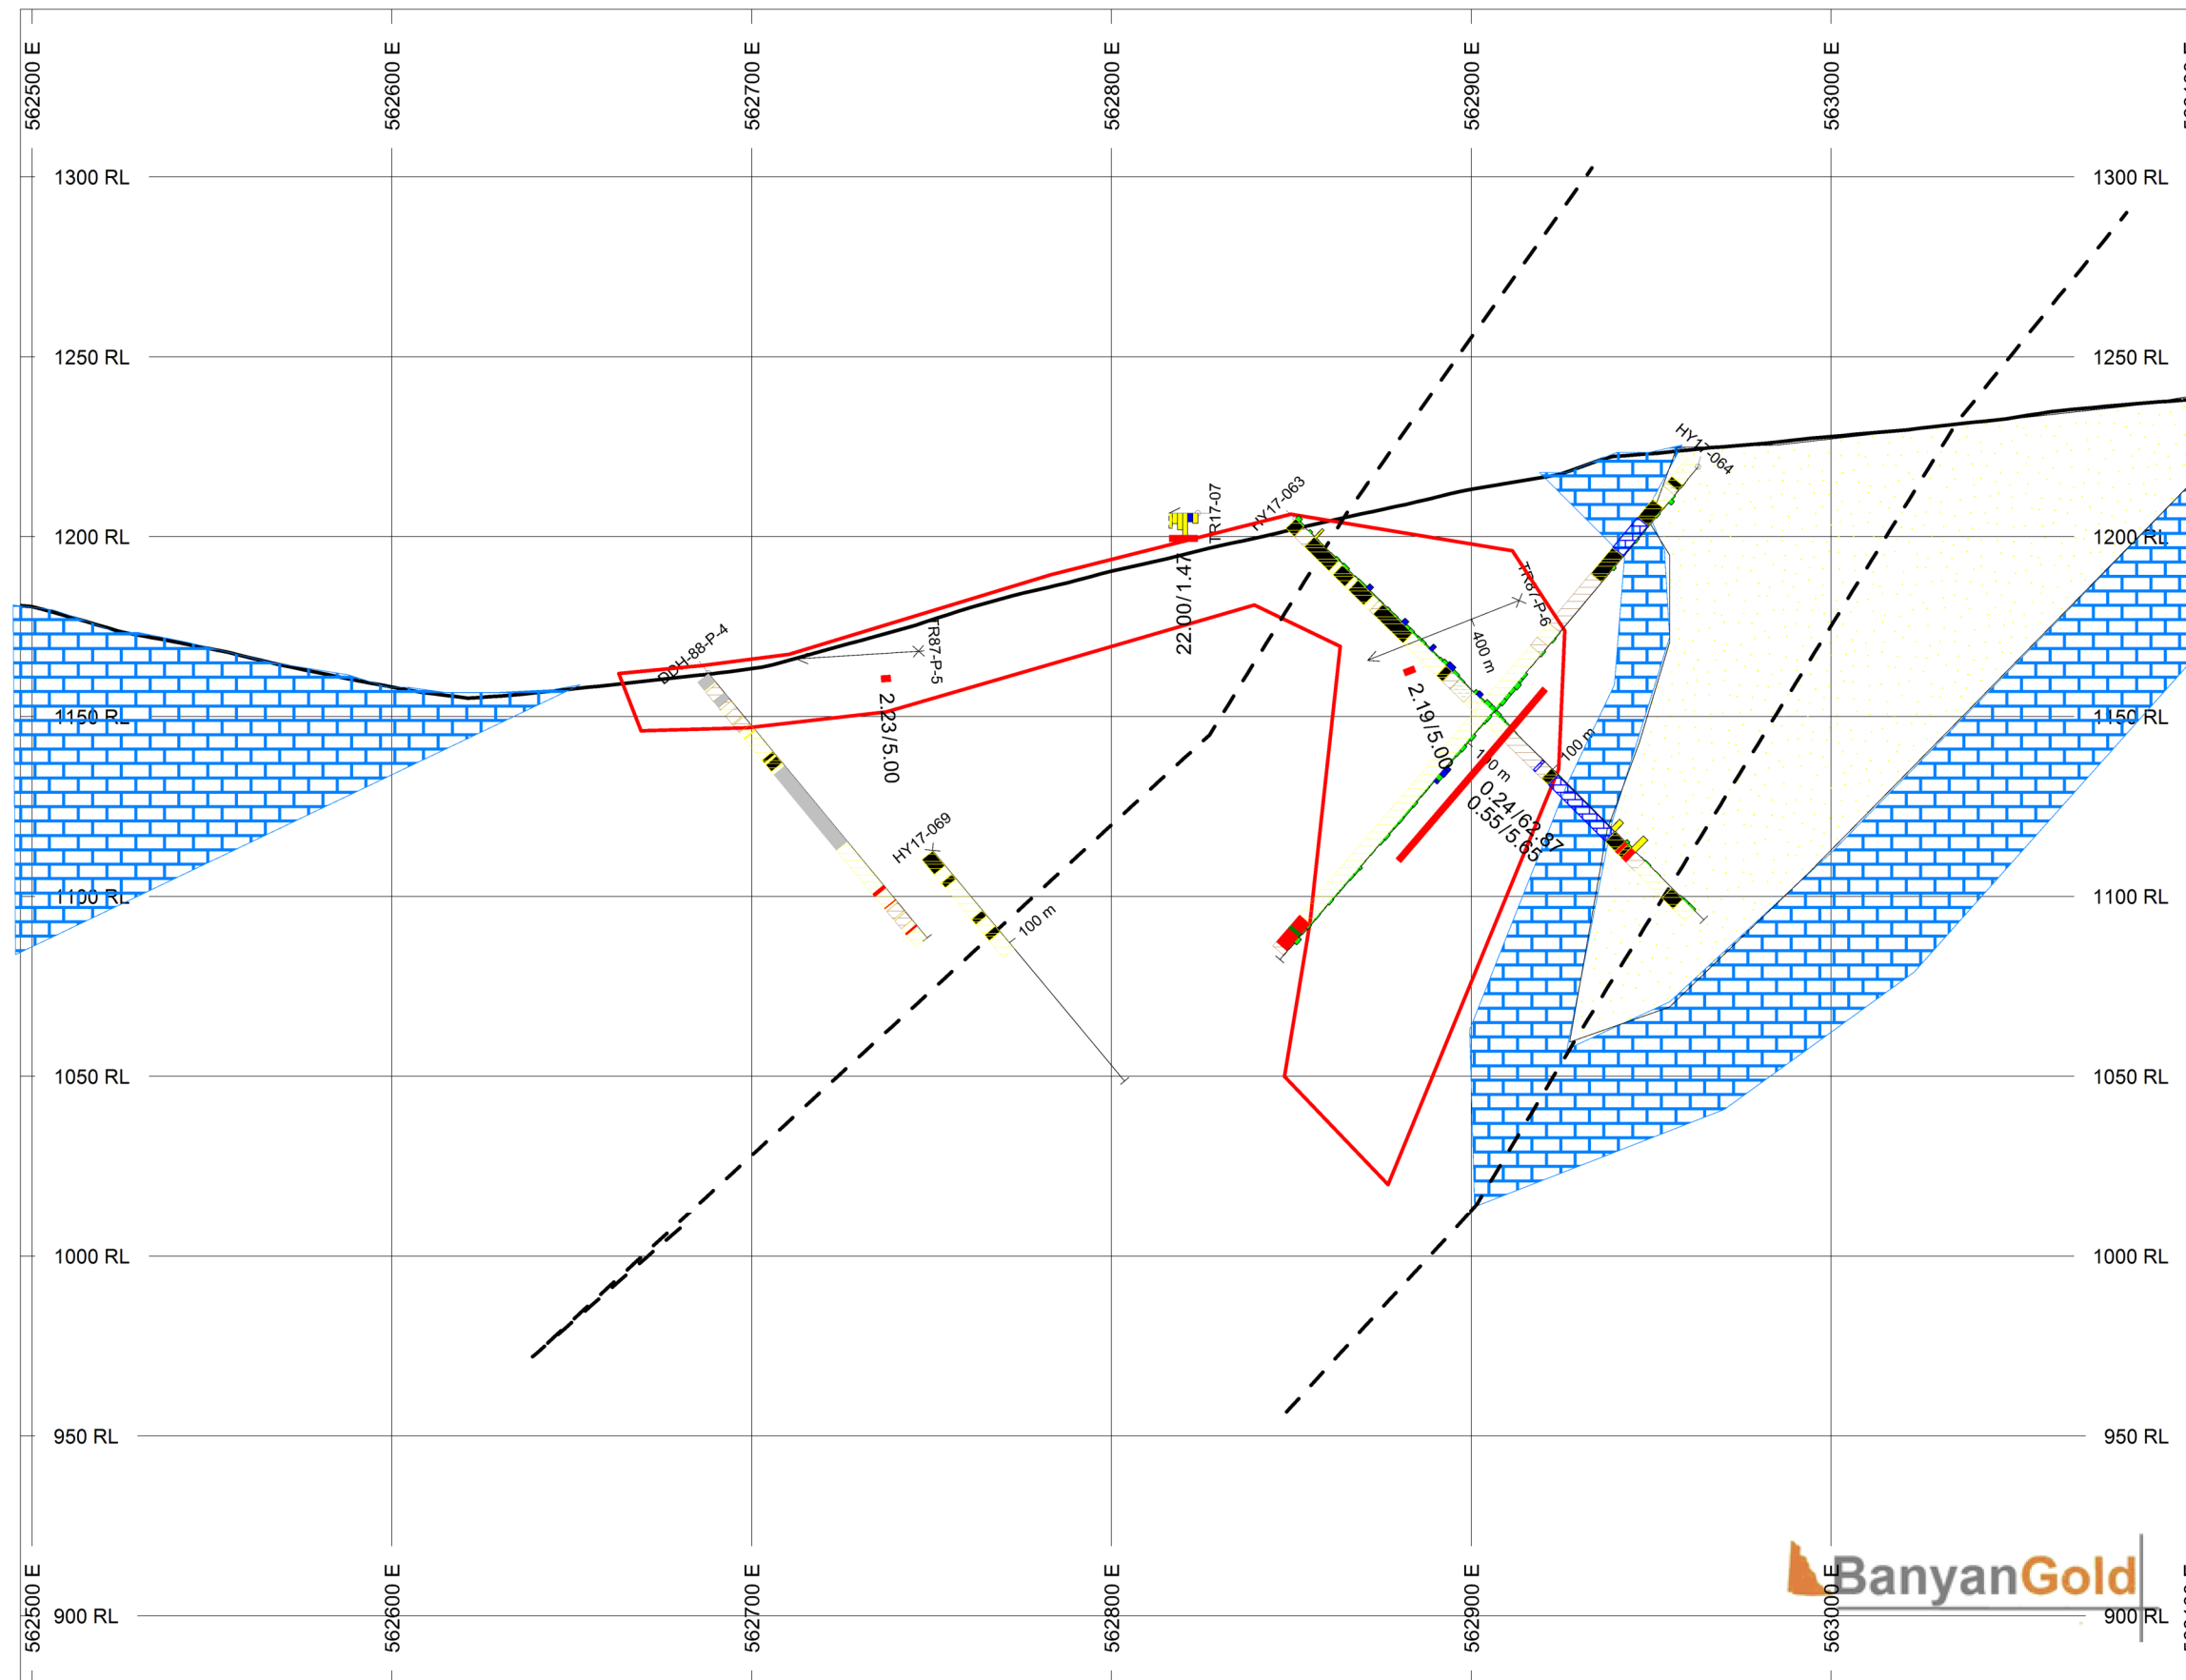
562500 E
562600 E
562700 E
562800 E
562900 E
563000 E

1300 RL
1250 RL
1200 RL
1150 RL
1100 RL
1050 RL
1000 RL
950 RL
900 RL

1300 RL
1250 RL
1200 RL
1150 RL
1100 RL
1050 RL
1000 RL
950 RL
900 RL

HY17-064
TR17-07
HY17-063
TR87-P-6
DDH-88-P-4
TR87-P-5
22.00/1.47
400 m
2.23/5.00
2.19/5.00
100 m
100 m
0.24/62.87
0.55/5.65
HY17-069
100 m

562500 E
562600 E
562700 E
562800 E
562900 E
563000 E

BanyanGold